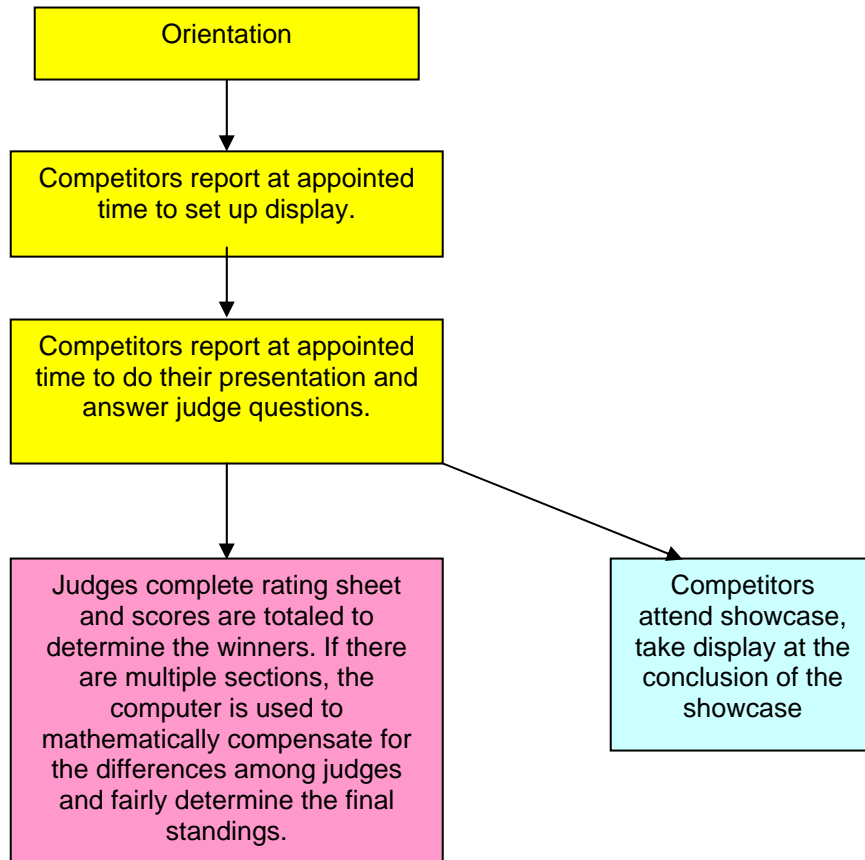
Orientation

Competitors report at appointed time to set up display.

Competitors report at appointed time to do their presentation and answer judge questions.

Judges complete rating sheet and scores are totaled to determine the winners. If there are multiple sections, the computer is used to mathematically compensate for the differences among judges and fairly determine the final standings.

Competitors attend showcase, take display at the conclusion of the showcase